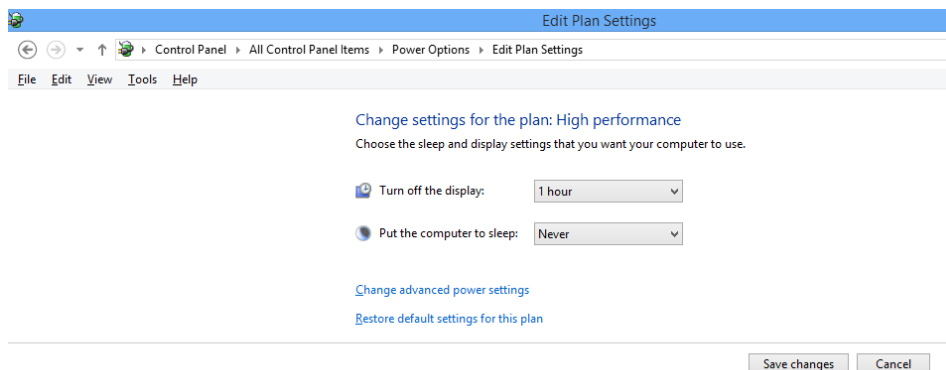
Edit Plan Settings

Control Panel ▸ All Control Panel Items ▸ Power Options ▸ Edit Plan Settings

File Edit View Tools Help

Change settings for the plan: High performance

Choose the sleep and display settings that you want your computer to use.

Turn off the display: 1 hour

Put the computer to sleep: Never

Change advanced power settings

Restore default settings for this plan

Save changes Cancel